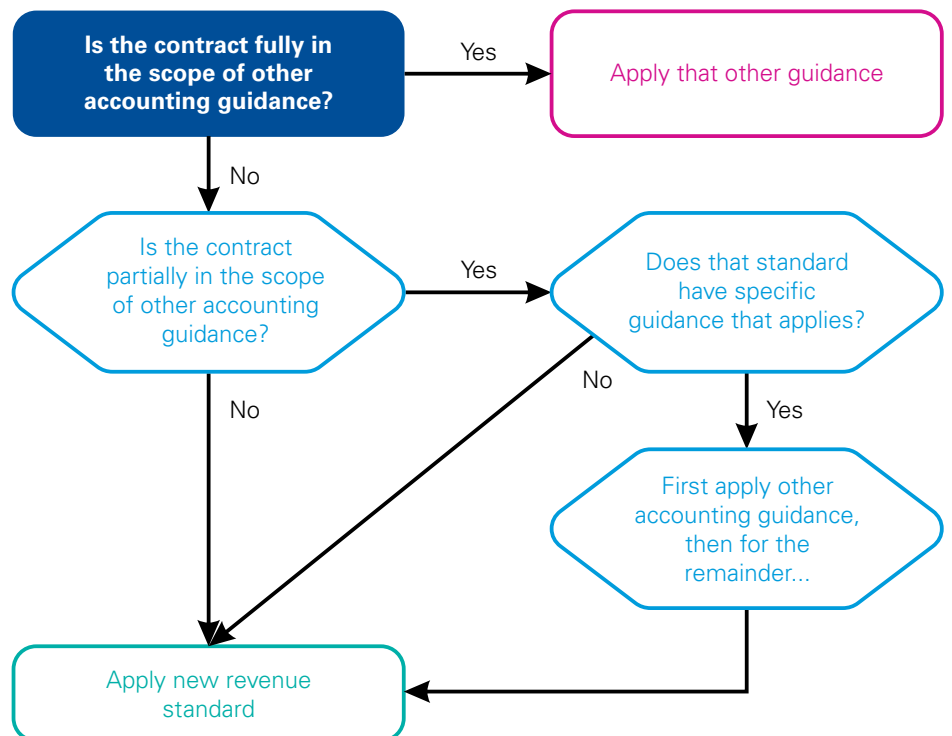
Is the contract fully in the scope of other accounting guidance?

Yes

Apply that other guidance

No

Is the contract partially in the scope of other accounting guidance?

Yes

Does that standard have specific guidance that applies?

No

No

Yes

First apply other accounting guidance, then for the remainder...

Apply new revenue standard